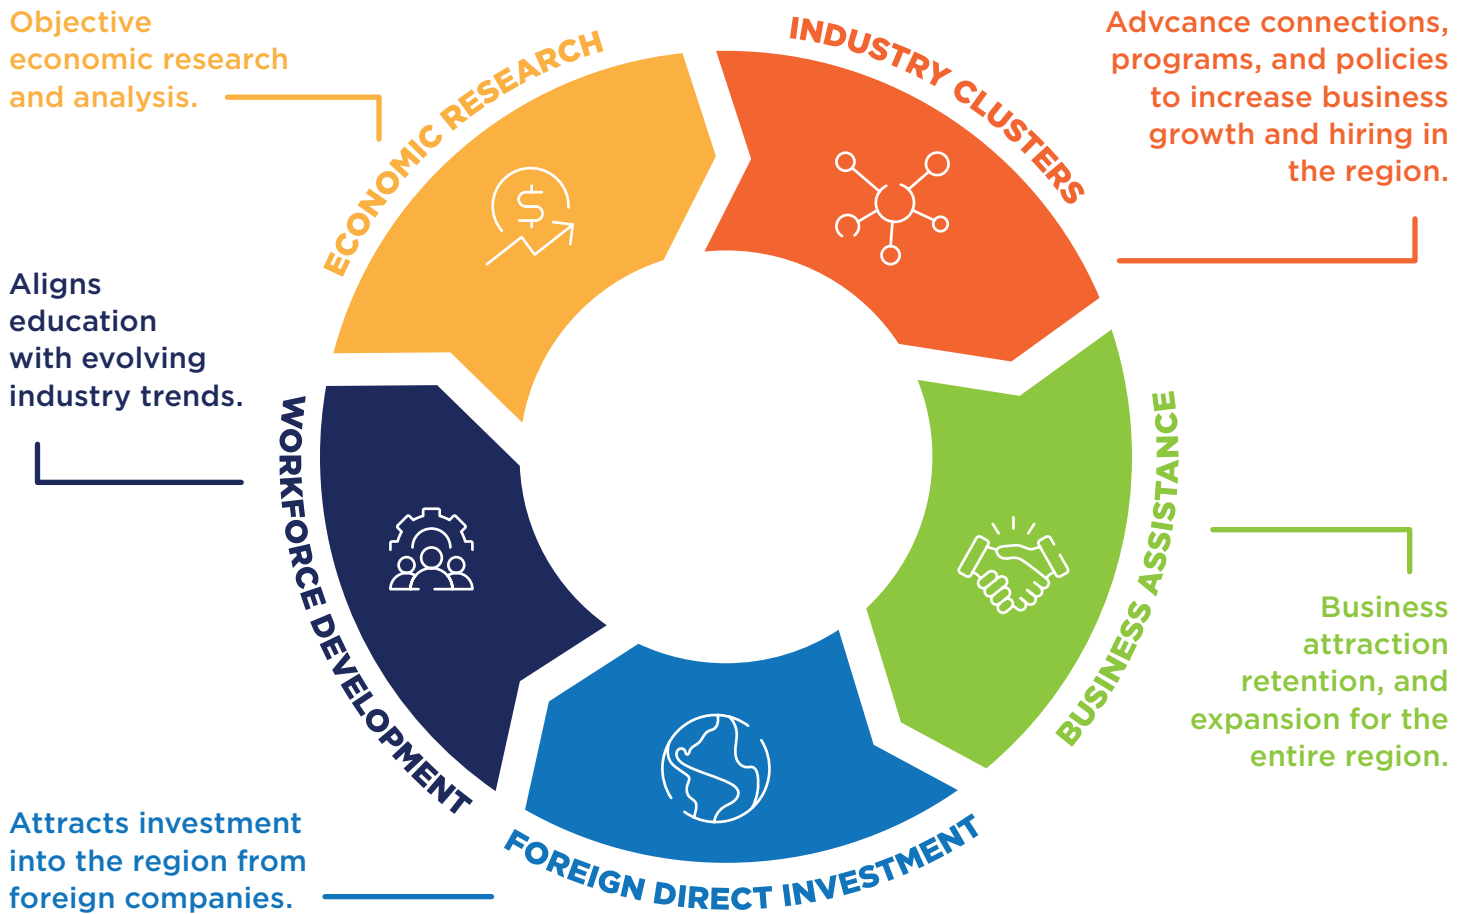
Objective economic research and analysis.

ECONOMIC RESEARCH

INDUSTRY CLUSTERS

Advcance connections, programs, and policies to increase business growth and hiring in the region.

Aligns education with evolving industry trends.

WORKFORCE DEVELOPMENT

BUSINESS ASSISTANCE

Business attraction retention, and expansion for the entire region.

Attracts investment into the region from foreign companies.

FOREIGN DIRECT INVESTMENT